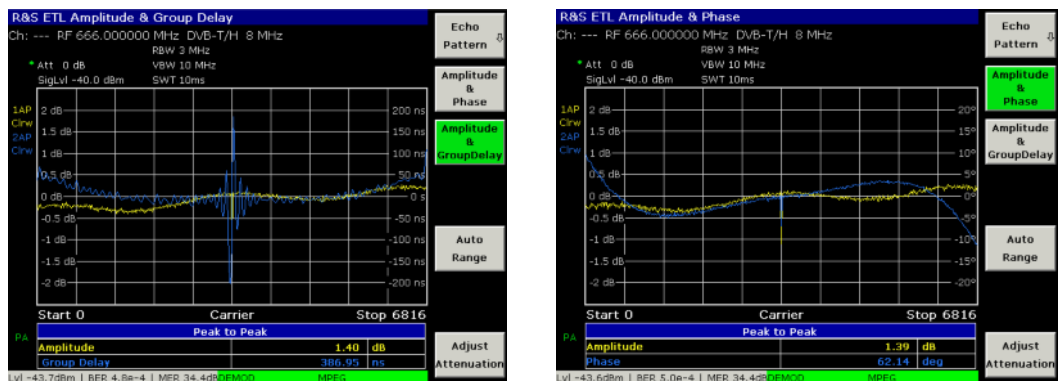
R&S ETL Amplitude & Group Delay
Ch: --- RF 666.000000 MHz DVB-T/H 8 MHz
RBW 3 MHz
* Att 0 dB VBW 10 MHz
SigLvl -40.0 dBm SWT 10ms

1AP Clrw 2AP Clrw

2 dB 200 ns
1.5 dB 150 ns
1 dB 100 ns
0.5 dB 50 ns
0 dB 0 s
-0.5 dB -50 ns
-1 dB -100 ns
-1.5 dB -150 ns
-2 dB -200 ns

Start 0 Carrier Stop 6816

PA

Peak to Peak

| Amplitude | 1.40 | dB |
|---|---|---|
| Group Delay | 386.95 | ns |

Lvl -43.7dBm | BER 4.8e-4 | MER 34.4dB DEMOD MPEG

Echo Pattern
Amplitude & Phase
Amplitude & GroupDelay
Auto Range
Adjust Attenuation

R&S ETL Amplitude & Phase
Ch: --- RF 666.000000 MHz DVB-T/H 8 MHz
RBW 3 MHz
* Att 0 dB VBW 10 MHz
SigLvl -40.0 dBm SWT 10ms

1AP Clrw 2AP Clrw

2 dB 20°
1.5 dB 15°
1 dB 10°
0.5 dB 5°
0 dB 0°
-0.5 dB -5°
-1 dB -10°
-1.5 dB -15°
-2 dB -20°

Start 0 Carrier Stop 6816

PA

Peak to Peak

| Amplitude | 1.39 | dB |
|---|---|---|
| Phase | 62.14 | deg |

Lvl -43.6dBm | BER 5.0e-4 | MER 34.4dB DEMOD MPEG

Echo Pattern
Amplitude & Phase
Amplitude & GroupDelay
Auto Range
Adjust Attenuation